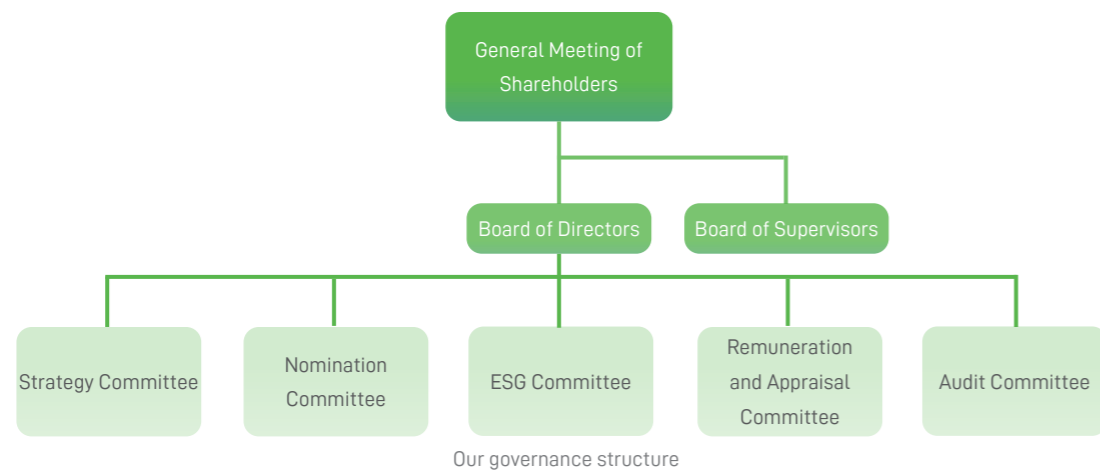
General Meeting of Shareholders

Board of Directors

Board of Supervisors

Strategy Committee

Nomination Committee

ESG Committee

Remuneration and Appraisal Committee

Audit Committee

Our governance structure